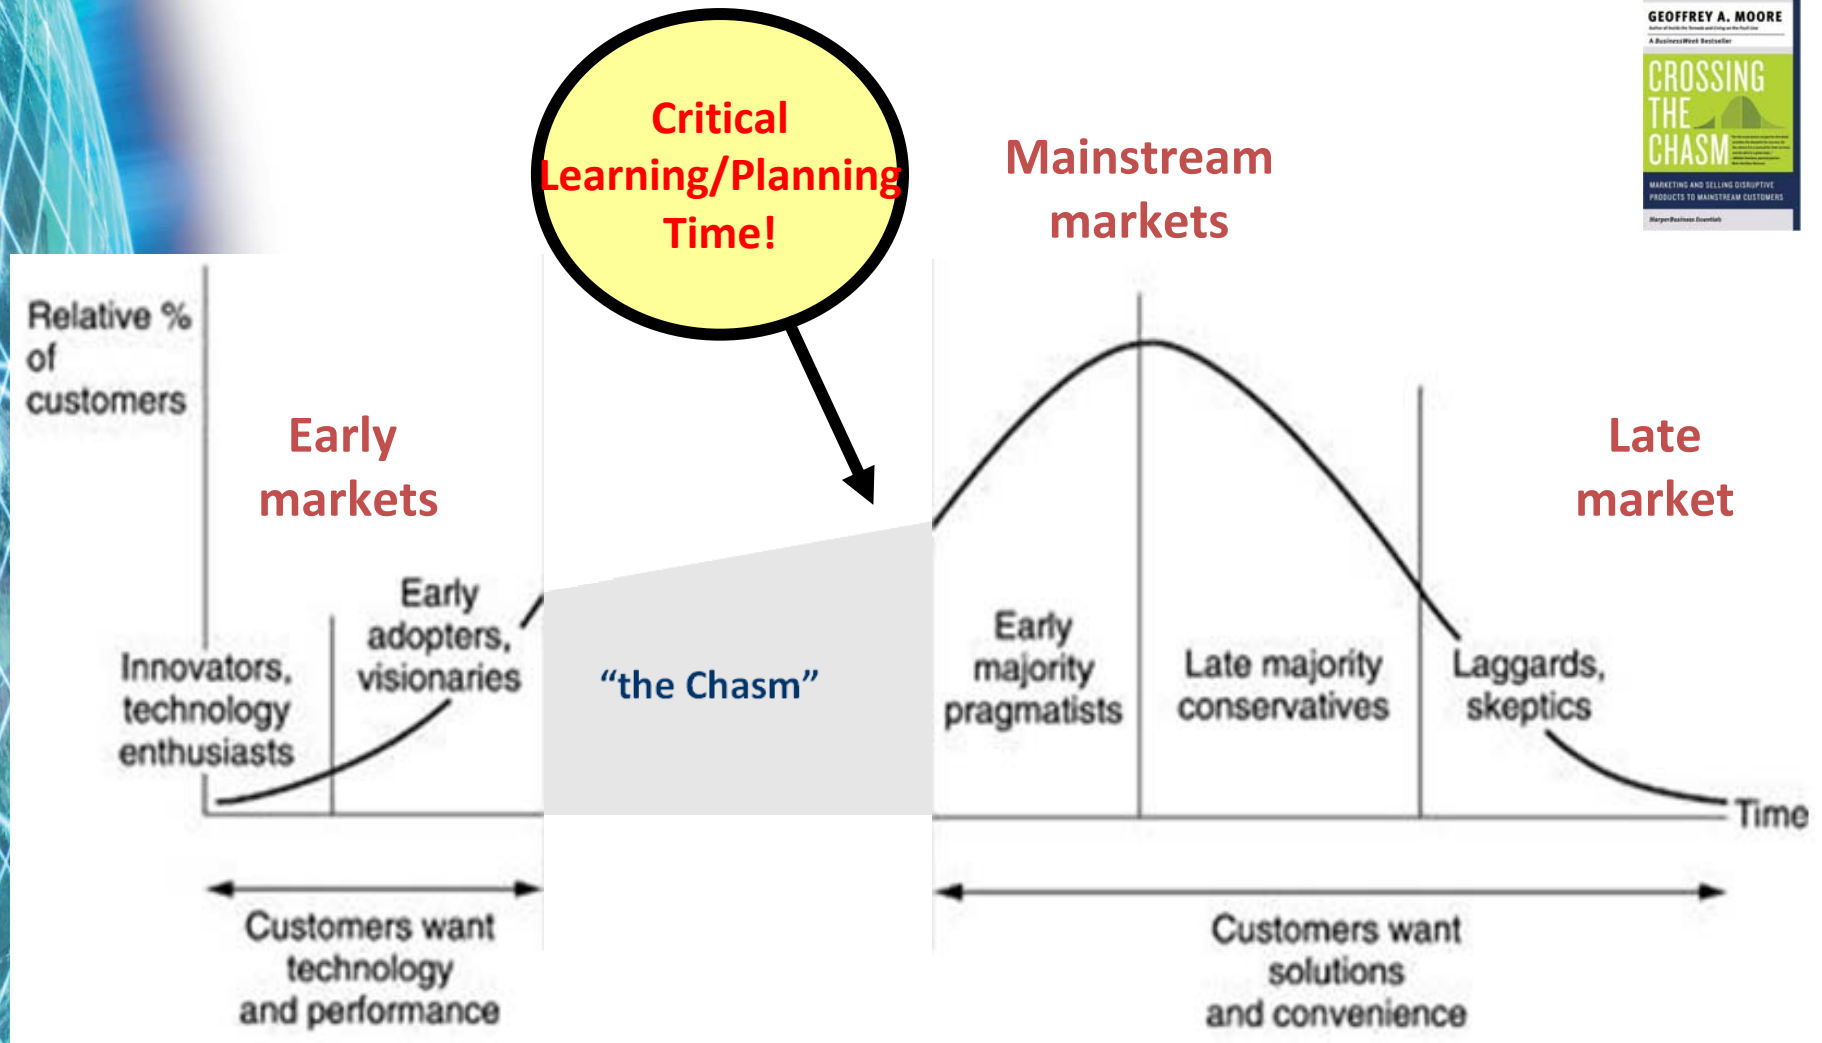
Critical Learning/Planning Time!

Mainstream markets

GEOFFREY A. MOORE

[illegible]

CROSSING THE CHASM

MARKETING AND SELLING DISRUPTIVE PRODUCTS TO MAINSTREAM CUSTOMERS

Relative % of customers

Early markets

Late market

Innovators, technology enthusiasts

Early adopters, visionaries

"the Chasm"

Early majority pragmatists

Late majority conservatives

Laggards, skeptics

Time

Customers want technology and performance

Customers want solutions and convenience